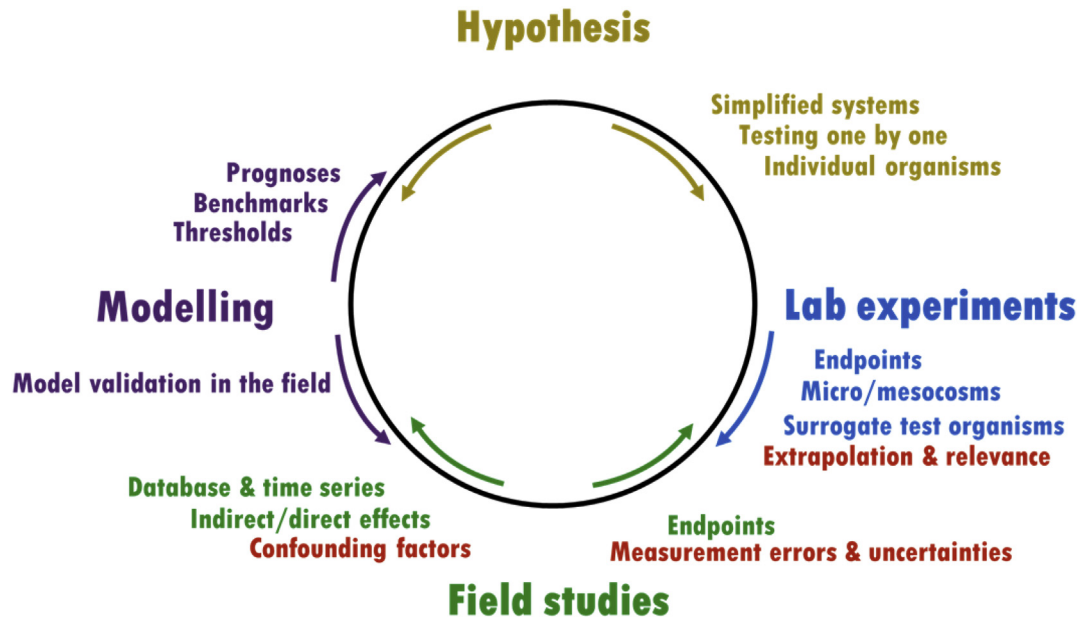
Hypothesis

Simplified systems
Testing one by one
Individual organisms

Prognoses
Benchmarks
Thresholds

Modelling

Model validation in the field

Lab experiments

Endpoints
Micro/mesocosms
Surrogate test organisms
Extrapolation & relevance

Database & time series
Indirect/direct effects
Confounding factors

Endpoints
Measurement errors & uncertainties

Field studies